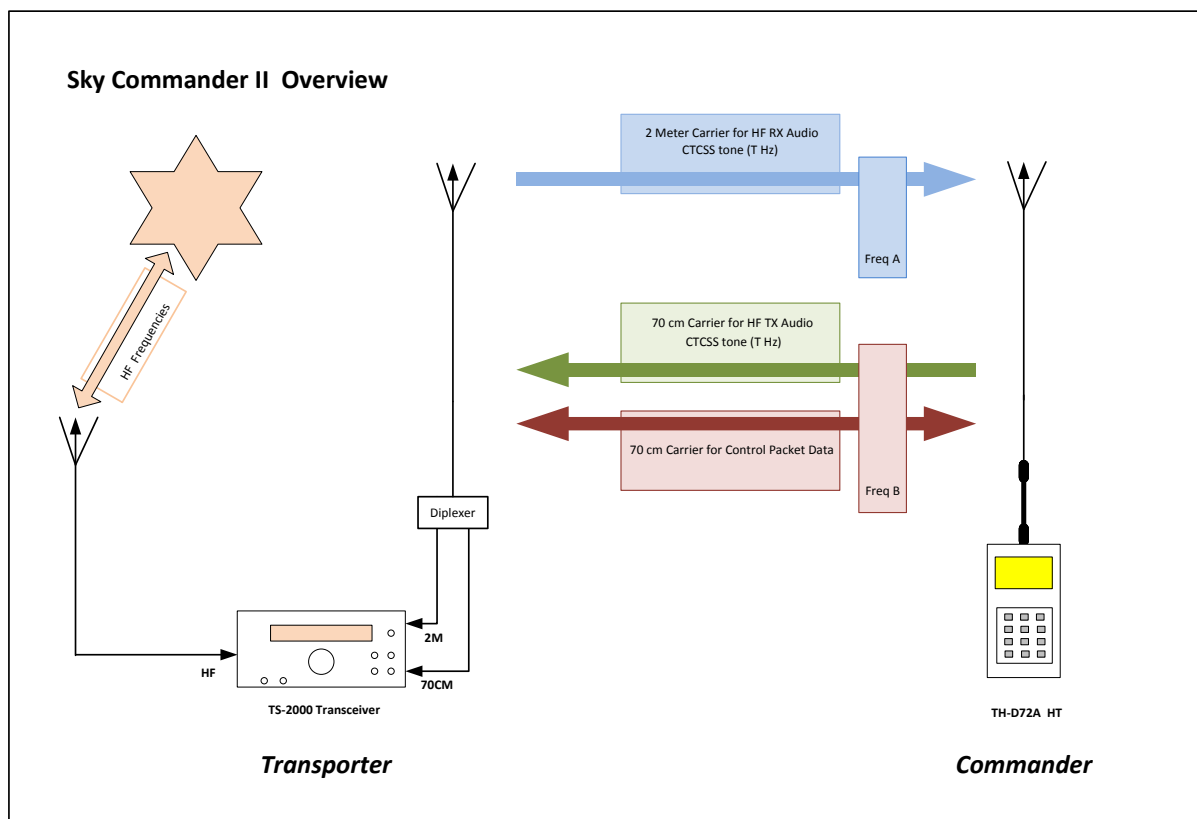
Sky Commander II Overview

HF Frequencies

2 Meter Carrier for HF RX Audio
CTCSS tone (T Hz)

Freq A

70 cm Carrier for HF TX Audio
CTCSS tone (T Hz)

70 cm Carrier for Control Packet Data

Freq B

Diplexer

2M

HF

70CM

TS-2000 Transceiver

TH-D72A HT

Transporter

Commander